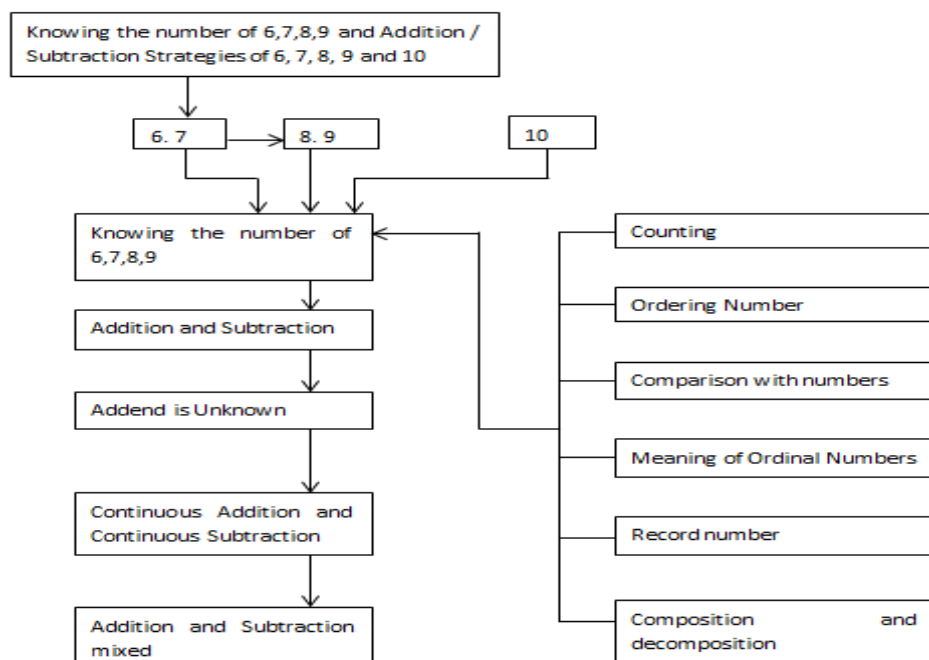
Knowing the number of 6,7,8,9 and Addition / Subtraction Strategies of 6, 7, 8, 9 and 10

6. 7

8. 9

10

Knowing the number of 6,7,8,9

Addition and Subtraction

Addend is Unknown

Continuous Addition and Continuous Subtraction

Addition and Subtraction mixed

Counting

Ordering Number

Comparison with numbers

Meaning of Ordinal Numbers

Record number

Composition and decomposition